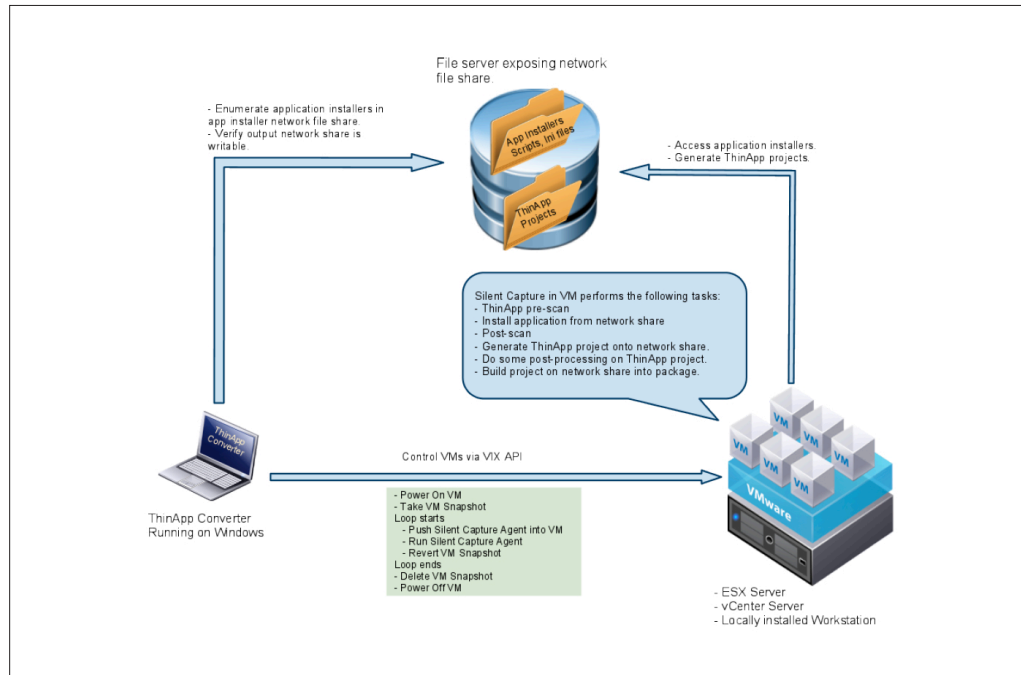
File server exposing network file share.

App Installers Scripts, Ini files

ThinApp Projects

- Enumerate application installers in app installer network file share.
- Verify output network share is writable.

- Access application installers.
- Generate ThinApp projects.

Silent Capture in VM performs the following tasks:
- ThinApp pre-scan
- Install application from network share
- Post-scan
- Generate ThinApp project onto network share.
- Do some post-processing on ThinApp project.
- Build project on network share into package.

ThinApp Converter

ThinApp Converter Running on Windows

Control VMs via VIX API

- Power On VM
- Take VM Snapshot
Loop starts
- Push Silent Capture Agent into VM
- Run Silent Capture Agent
- Revert VM Snapshot
Loop ends
- Delete VM Snapshot
- Power Off VM

VM VM VM VM VM VM VM VM

VMware

- ESX Server
- vCenter Server
- Locally installed Workstation